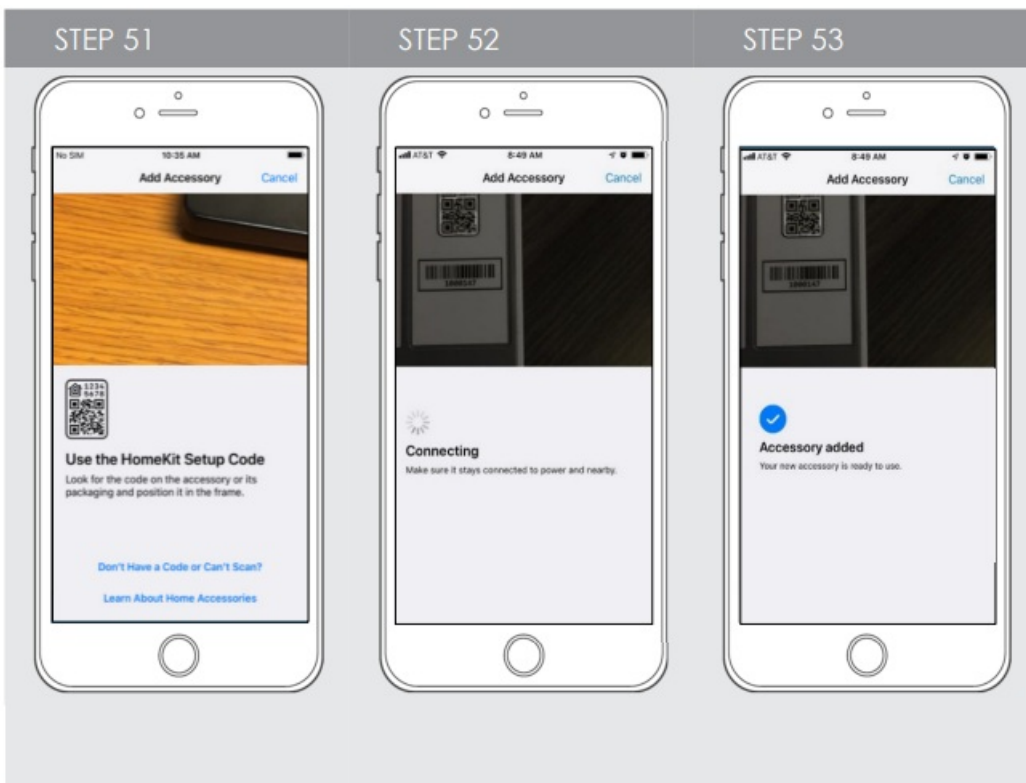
STEP 51

No SIM 10:35 AM

Add Accessory Cancel

1234 5678

Use the HomeKit Setup Code

Look for the code on the accessory or its packaging and position it in the frame.

Don't Have a Code or Can't Scan?

Learn About Home Accessories

STEP 52

AT&T 8:49 AM

Add Accessory Cancel

1000147

Connecting

Make sure it stays connected to power and nearby.

STEP 53

AT&T 8:49 AM

Add Accessory Cancel

1000147

Accessory added

Your new accessory is ready to use.